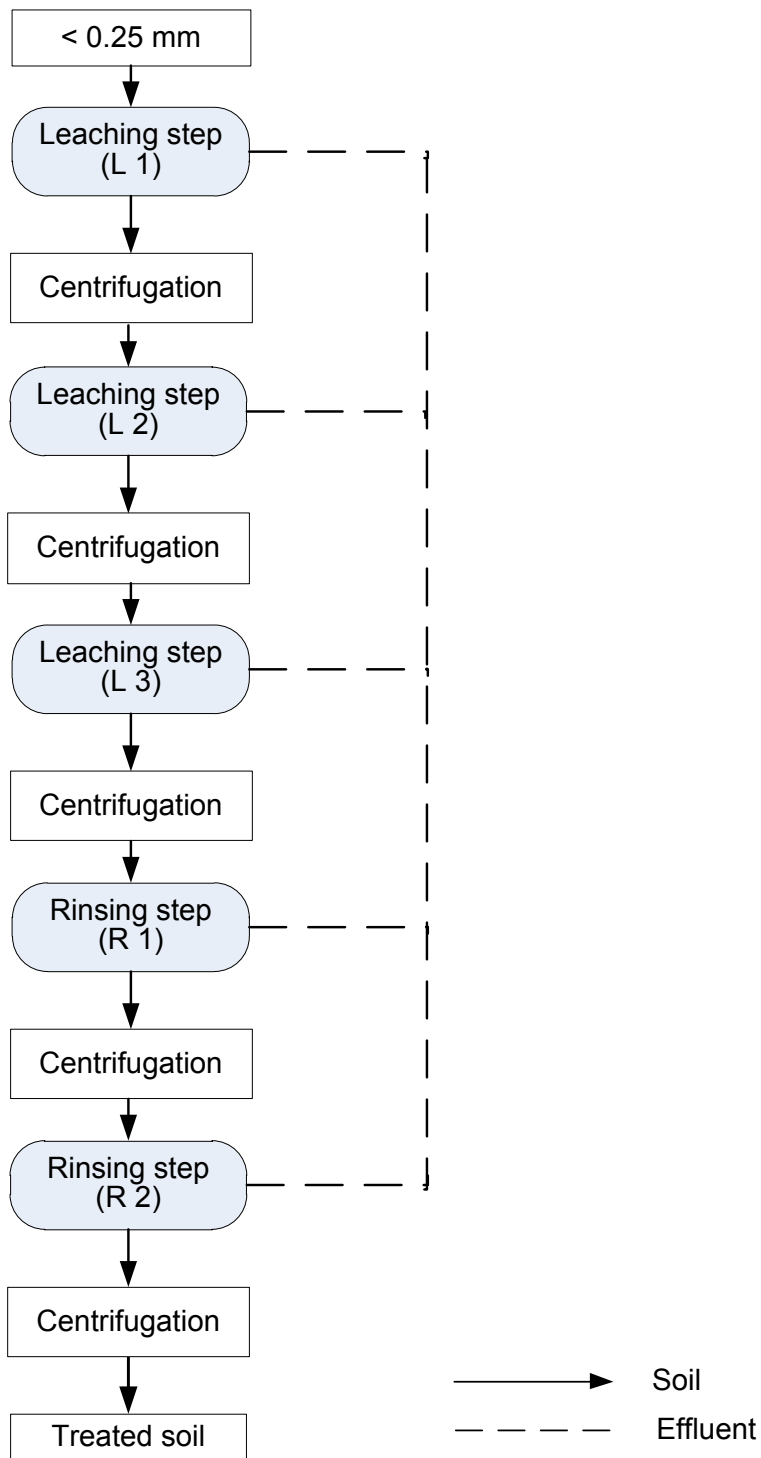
< 0.25 mm

Leaching step (L 1)

Centrifugation

Leaching step (L 2)

Centrifugation

Leaching step (L 3)

Centrifugation

Rinsing step (R 1)

Centrifugation

Rinsing step (R 2)

Centrifugation

Treated soil

Soil

Effluent